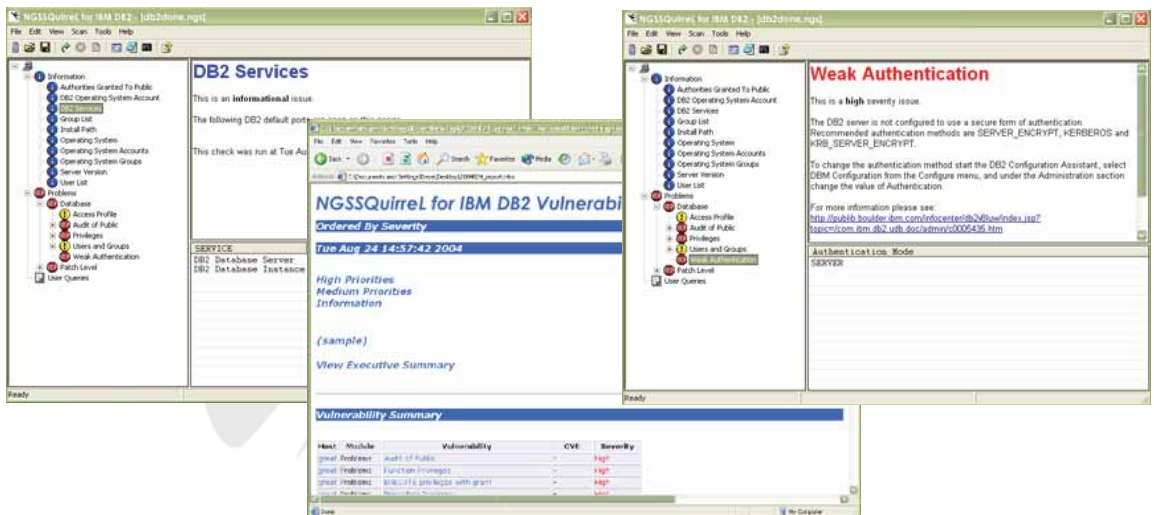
NGSSQuirreL for IBM DB2 - [db2done.ngs]

File Edit View Scan Tools Help

Information
Authorities Granted To Public
DB2 Operating System Account
DB2 Services
Group List
Install Path
Operating System
Operating System Accounts
Operating System Groups
Server Version
User List
Problems
Database
Access Profile
Audit of Public
Privileges
Users and Groups
Weak Authentication
Patch Level
User Queries

DB2 Services

This is an informational issue.

The following DB2 default ports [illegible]

This check was run at Tue Au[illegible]

| SERVICE |
|---|
| DB2 Database Server |
| DB2 Database Instance |

Ready

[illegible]

File Edit View Favorites Tools Help

Back Search Favorites Media

Address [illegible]

NGSSQuirreL for IBM DB2 Vulnerabi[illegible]

Ordered By Severity

Tue Aug 24 14:57:42 2004

High Priorities
Medium Priorities
Information

(sample)

View Executive Summary

Vulnerability Summary

| Host | Module | Vulnerability | CVE | Severity |
|---|---|---|---|---|
| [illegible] | Problems | Audit of Public | - | High |
| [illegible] | Problems | Function Privileges | - | High |
| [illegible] | Problems | EXECUTE privileges with grant | - | High |
| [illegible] | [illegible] | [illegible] | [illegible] | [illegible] |

Done

My Computer

NGSSQuirreL for IBM DB2 - [db2done.ngs]

File Edit View Scan Tools Help

Information
Authorities Granted To Public
DB2 Operating System Account
DB2 Services
Group List
Install Path
Operating System
Operating System Accounts
Operating System Groups
Server Version
User List
Problems
Database
Access Profile
Audit of Public
Privileges
Users and Groups
Weak Authentication
Patch Level
User Queries

Weak Authentication

This is a high severity issue.

The DB2 server is not configured to use a secure form of authentication. Recommended authentication methods are SERVER_ENCRYPT, KERBEROS and KRB_SERVER_ENCRYPT.

To change the authentication method start the DB2 Configuration Assistant, select DBM Configuration from the Configure menu, and under the Administration section change the value of Authentication.

For more information please see:
http://publib.boulder.ibm.com/infocenter/db2help/index.jsp?topic=/com.ibm.db2.udb.doc/admin/c0005435.htm

| Authentication Mode |
|---|
| SERVER |

Ready